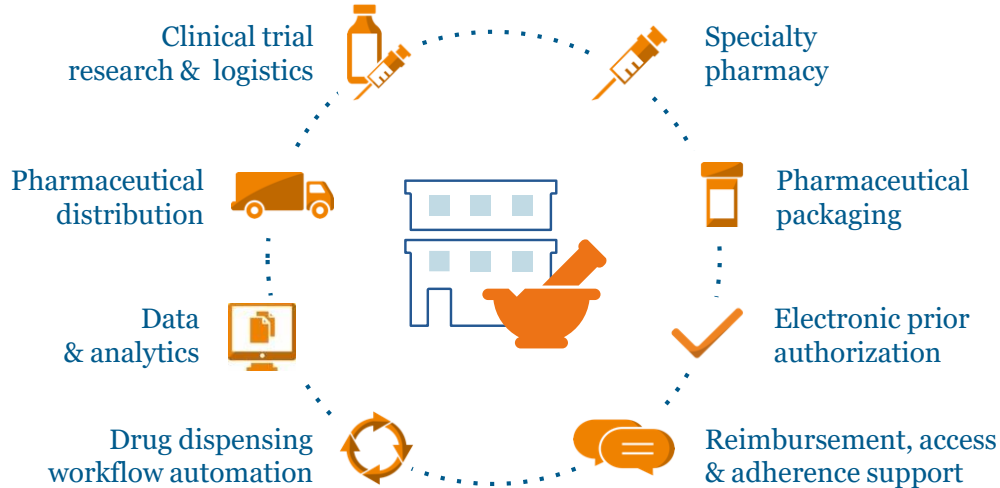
Clinical trial research & logistics

Specialty pharmacy

Pharmaceutical distribution

Pharmaceutical packaging

Data & analytics

Electronic prior authorization

Drug dispensing workflow automation

Reimbursement, access & adherence support